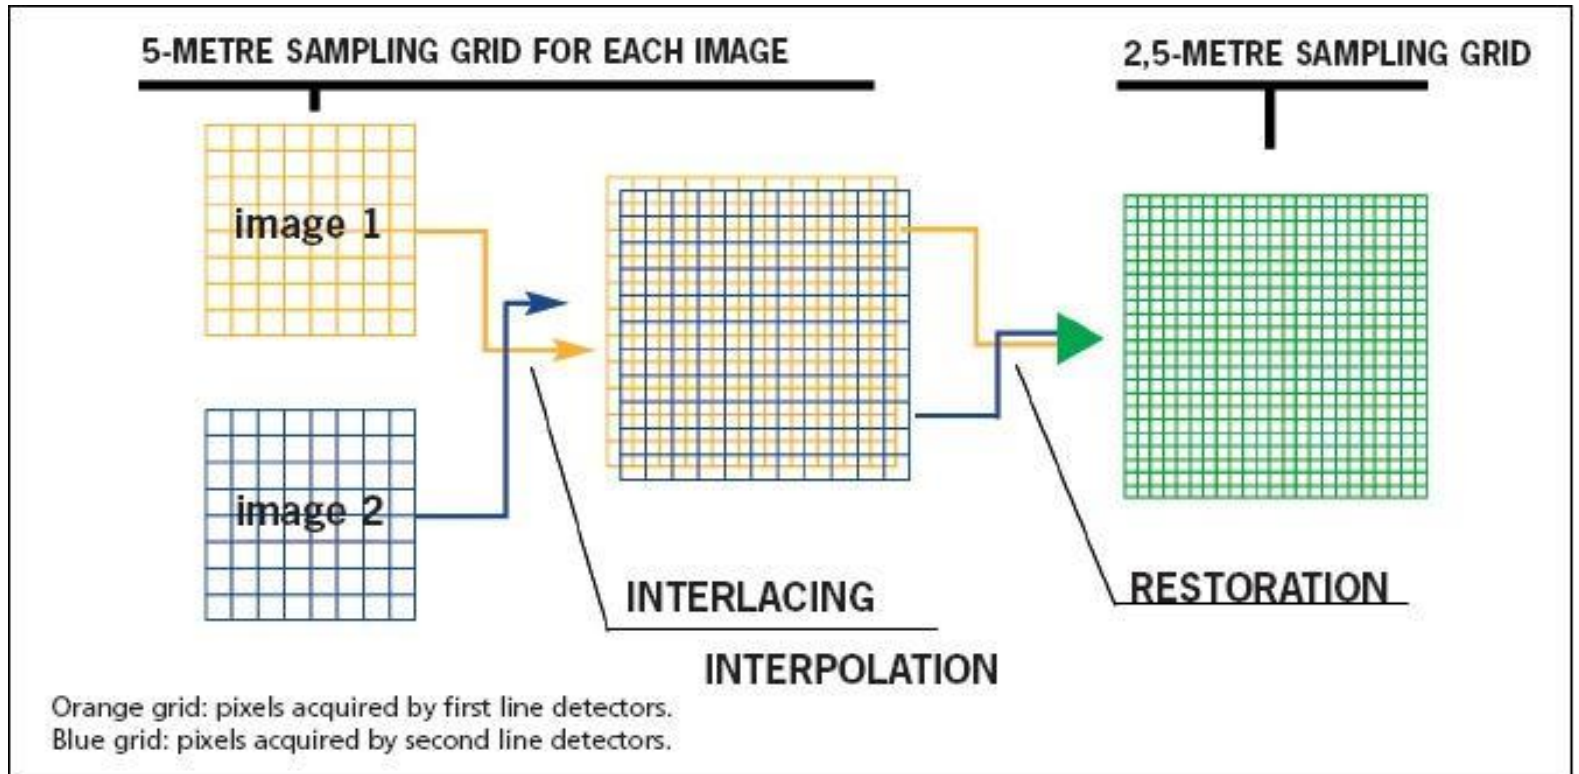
5-METRE SAMPLING GRID FOR EACH IMAGE

2,5-METRE SAMPLING GRID

image 1

image 2

INTERLACING

INTERPOLATION

RESTORATION

Orange grid: pixels acquired by first line detectors.
Blue grid: pixels acquired by second line detectors.